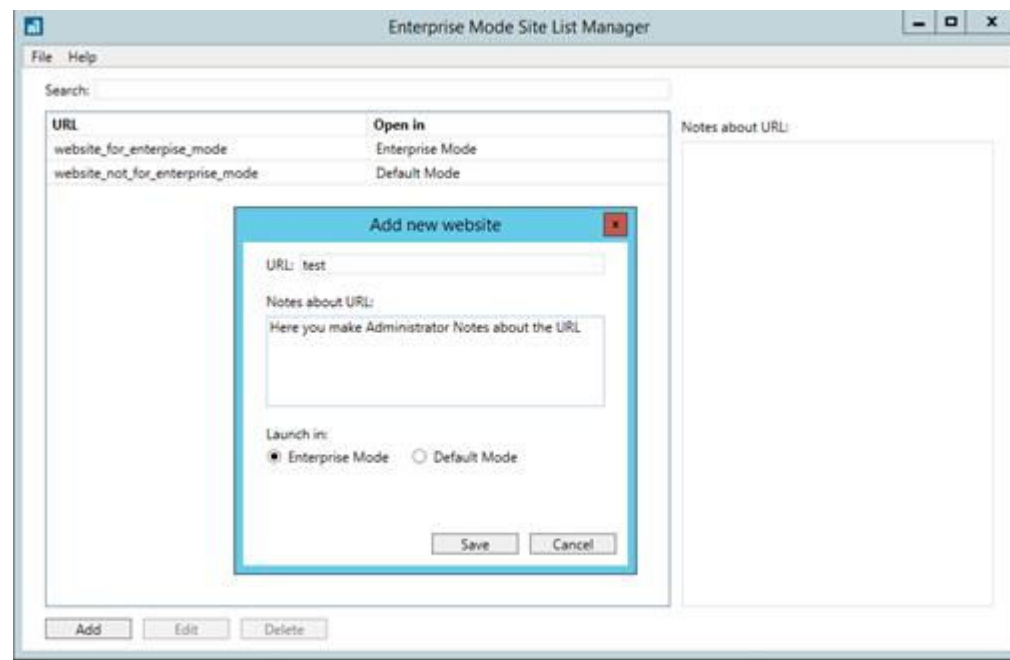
Enterprise Mode Site List Manager

File Help

Search:

| URL | Open in |
|---|---|
| website_for_enterpise_mode | Enterprise Mode |
| website_not_for_enterprise_mode | Default Mode |

Notes about URL:

Add new website

URL: test

Notes about URL:

Here you make Administrator Notes about the URL

Launch in:

Enterprise Mode Default Mode

Save Cancel

Add Edit Delete